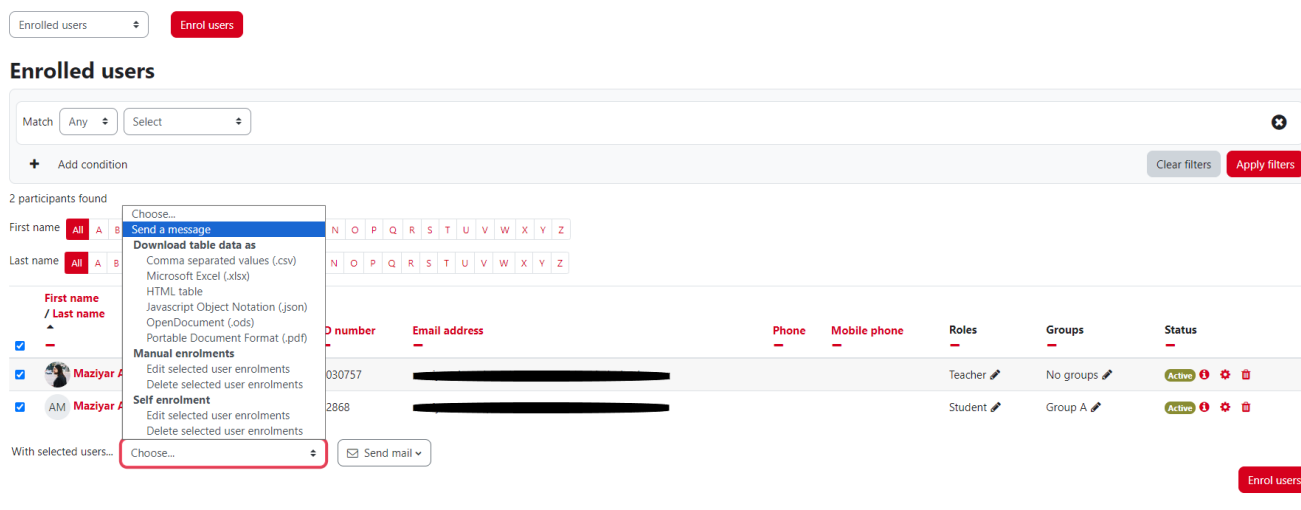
Enrolled users
Enrol users

Enrolled users

Match Any Select
+ Add condition
Clear filters Apply filters

2 participants found

First name All A B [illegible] N O P Q R S T U V W X Y Z
Last name All A B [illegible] N O P Q R S T U V W X Y Z

Choose...
Send a message
Download table data as
Comma separated values (.csv)
Microsoft Excel (.xlsx)
HTML table
Javascript Object Notation (.json)
OpenDocument (.ods)
Portable Document Format (.pdf)
Manual enrolments
Edit selected user enrolments
Delete selected user enrolments
Self enrolment
Edit selected user enrolments
Delete selected user enrolments

| | First name / Last name | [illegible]D number | Email address | Phone | Mobile phone | Roles | Groups | Status |
|---|---|---|---|---|---|---|---|---|
| | Maziyar A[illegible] | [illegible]030757 | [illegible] | | | Teacher | No groups | Active |
| | AM Maziyar A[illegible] | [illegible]2868 | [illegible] | | | Student | Group A | Active |

With selected users... Choose... Send mail

Enrol users